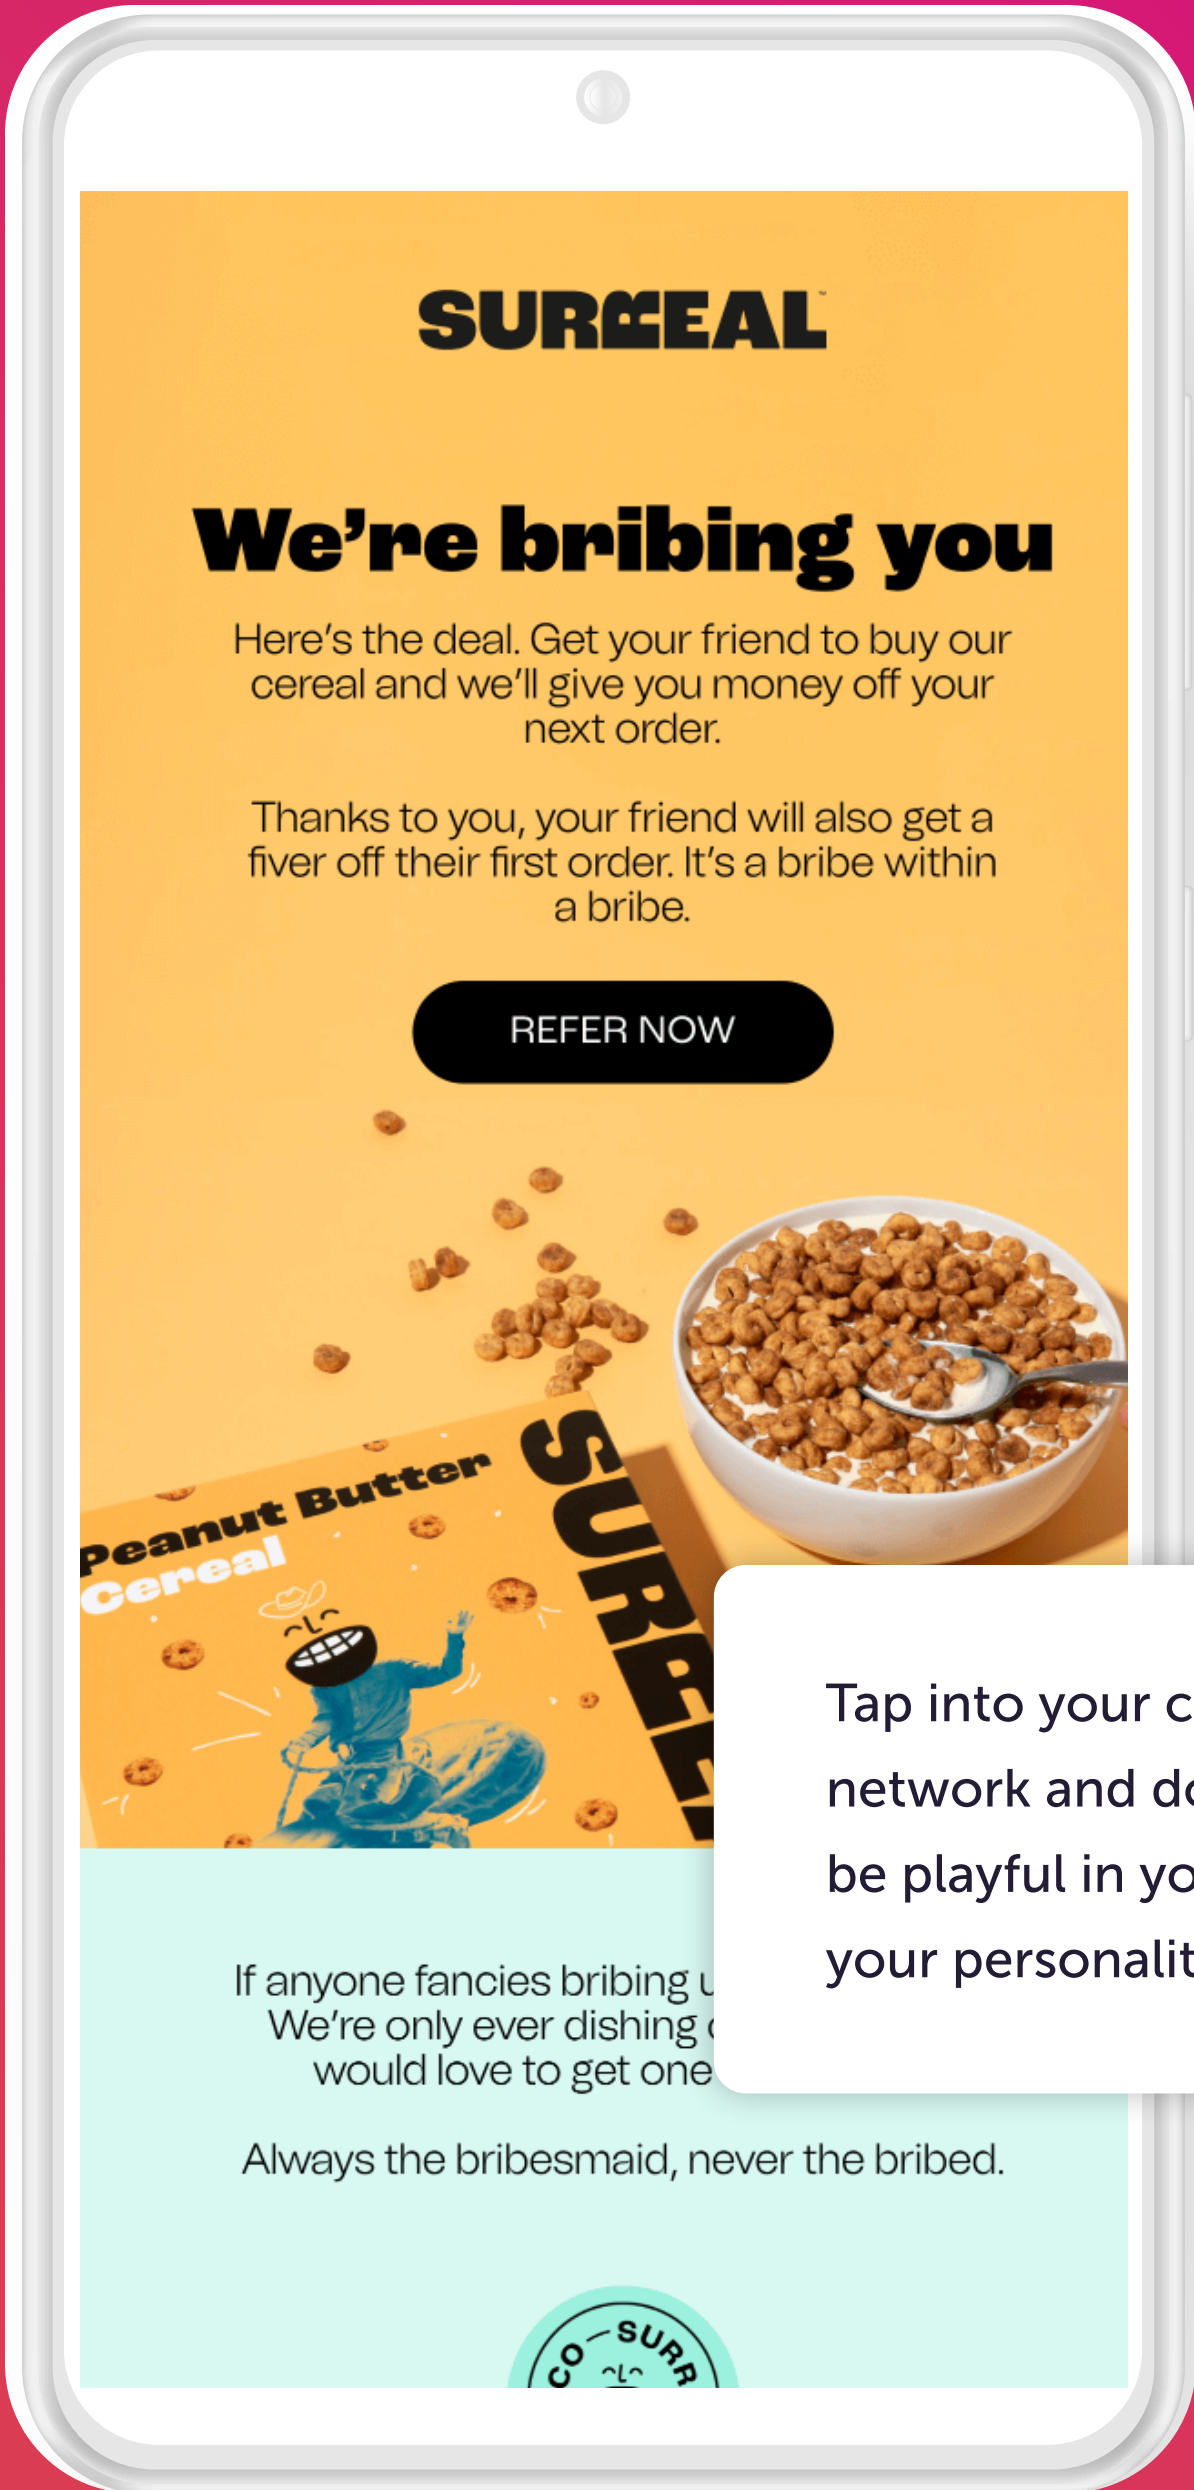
SURREAL

We're bribing you

Here's the deal. Get your friend to buy our cereal and we'll give you money off your next order.

Thanks to you, your friend will also get a fiver off their first order. It's a bribe within a bribe.

REFER NOW

Peanut Butter Cereal

SURRE

Tap into your c network and do be playful in yo your personalit

If anyone fancies bribing u We're only ever dishing would love to get one

Always the bribesmaid, never the bribed.

CO SURR